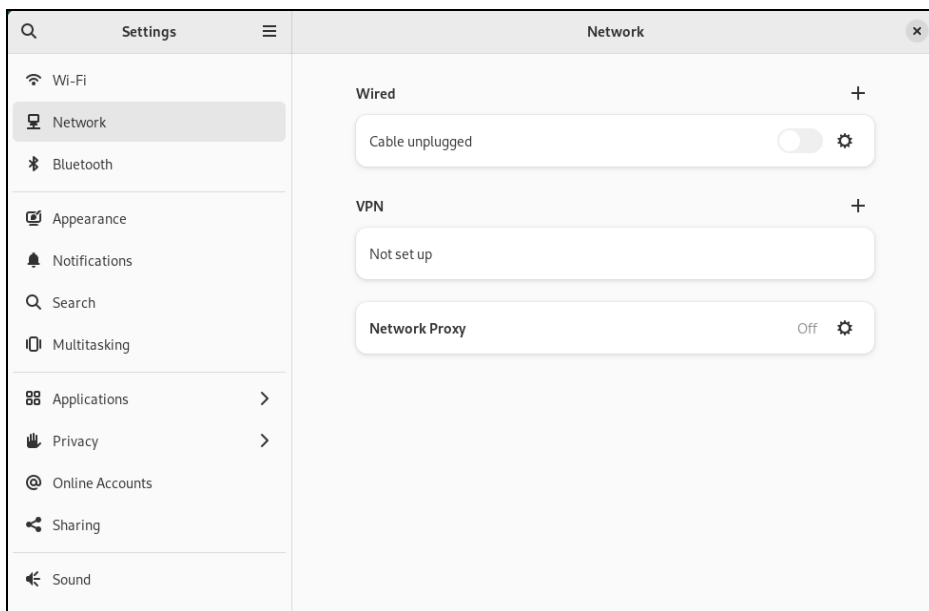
Settings

Wi-Fi
Network
Bluetooth
Appearance
Notifications
Search
Multitasking
Applications
Privacy
Online Accounts
Sharing
Sound

Network

Wired
+
Cable unplugged

VPN
+
Not set up

Network Proxy
Off